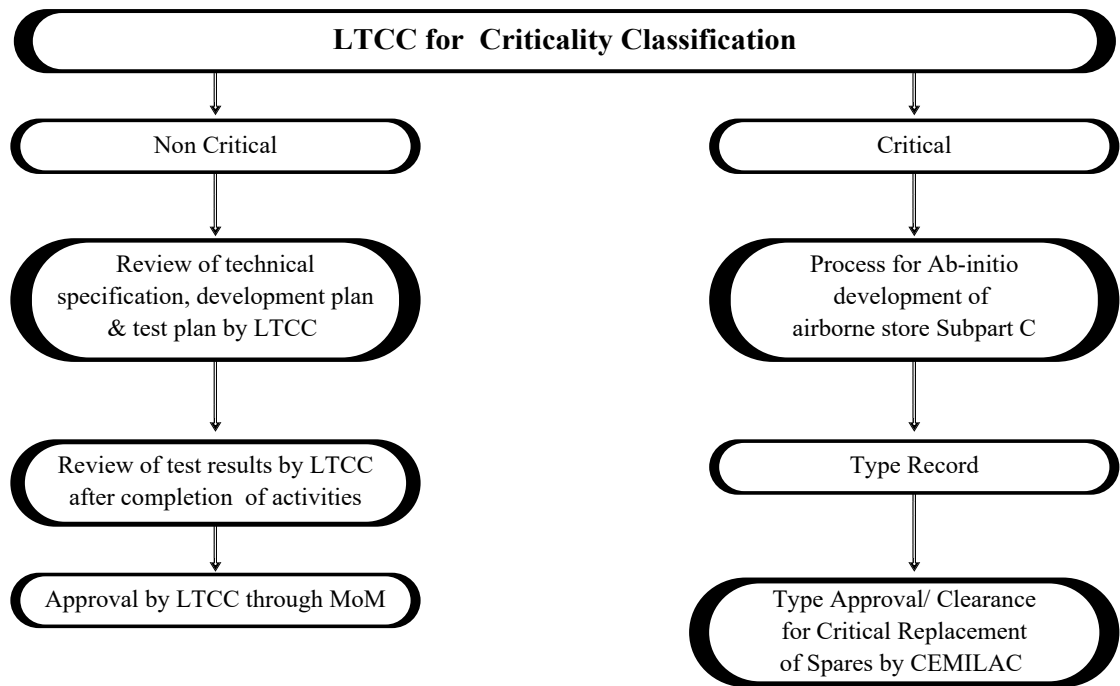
LTCC for Criticality Classification

Non Critical

Review of technical specification, development plan & test plan by LTCC

Review of test results by LTCC after completion of activities

Approval by LTCC through MoM

Critical

Process for Ab-initio development of airborne store Subpart C

Type Record

Type Approval/ Clearance for Critical Replacement of Spares by CEMILAC